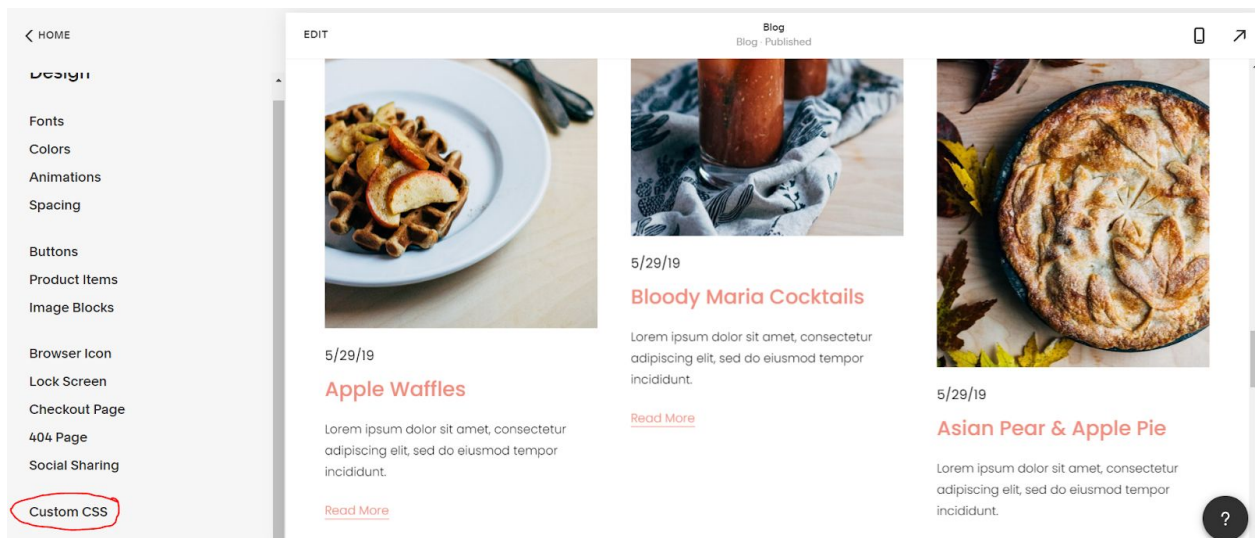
< HOME

Design

Fonts
Colors
Animations
Spacing

Buttons
Product Items
Image Blocks

Browser Icon
Lock Screen
Checkout Page
404 Page
Social Sharing

Custom CSS

EDIT

Blog
Blog · Published

5/29/19
Apple Waffles
Lorem ipsum dolor sit amet, consectetur adipiscing elit, sed do eiusmod tempor incididunt.
Read More

5/29/19
Bloody Maria Cocktails
Lorem ipsum dolor sit amet, consectetur adipiscing elit, sed do eiusmod tempor incididunt.
Read More

5/29/19
Asian Pear & Apple Pie
Lorem ipsum dolor sit amet, consectetur adipiscing elit, sed do eiusmod tempor incididunt.

?